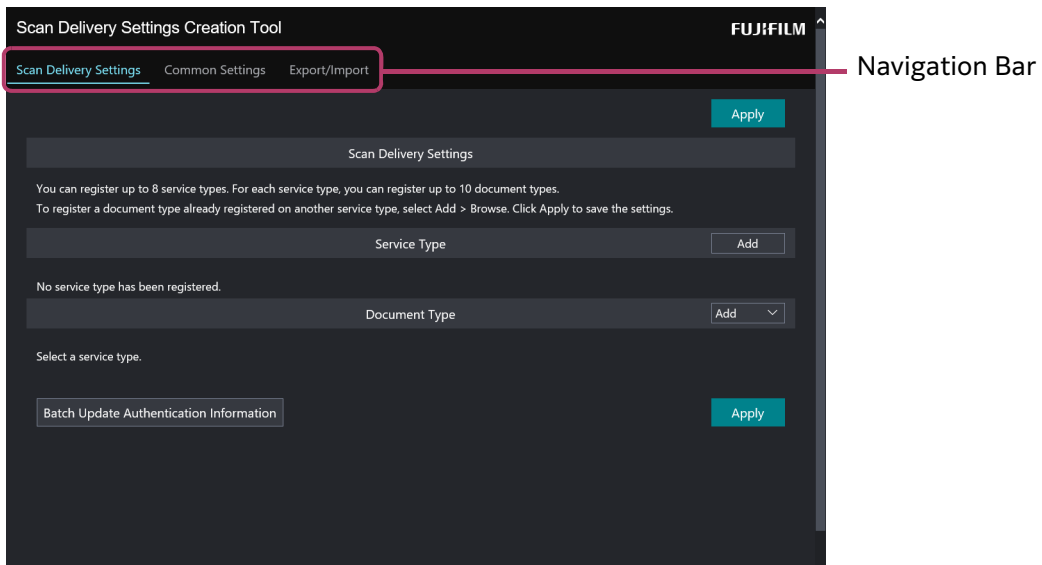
Scan Delivery Settings Creation Tool

FUJIFILM

Scan Delivery Settings Common Settings Export/Import

Navigation Bar

Apply

Scan Delivery Settings

You can register up to 8 service types. For each service type, you can register up to 10 document types.
To register a document type already registered on another service type, select Add > Browse. Click Apply to save the settings.

Service Type

Add

No service type has been registered.

Document Type

Add

Select a service type.

Batch Update Authentication Information

Apply